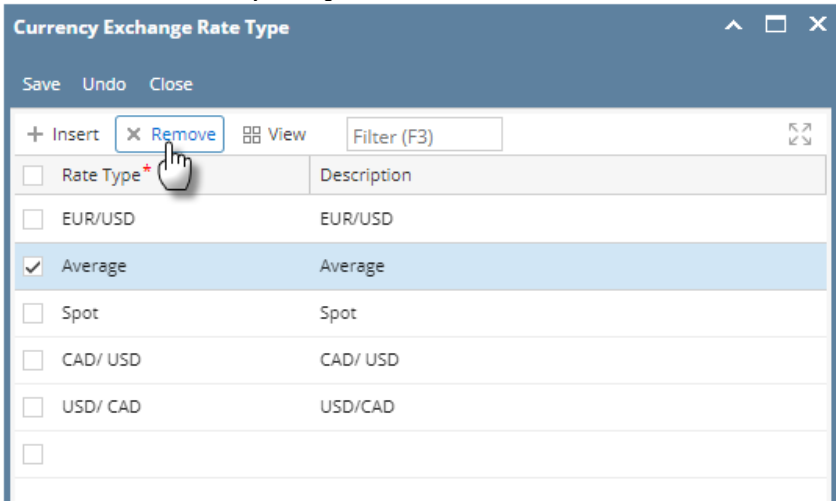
Currency Exchange Rate Type

Save Undo Close

+ Insert × Remove View Filter (F3)

| Rate Type* | Description |
|---|---|
| EUR/USD | EUR/USD |
| Average | Average |
| Spot | Spot |
| CAD/ USD | CAD/ USD |
| USD/ CAD | USD/CAD |
| | |